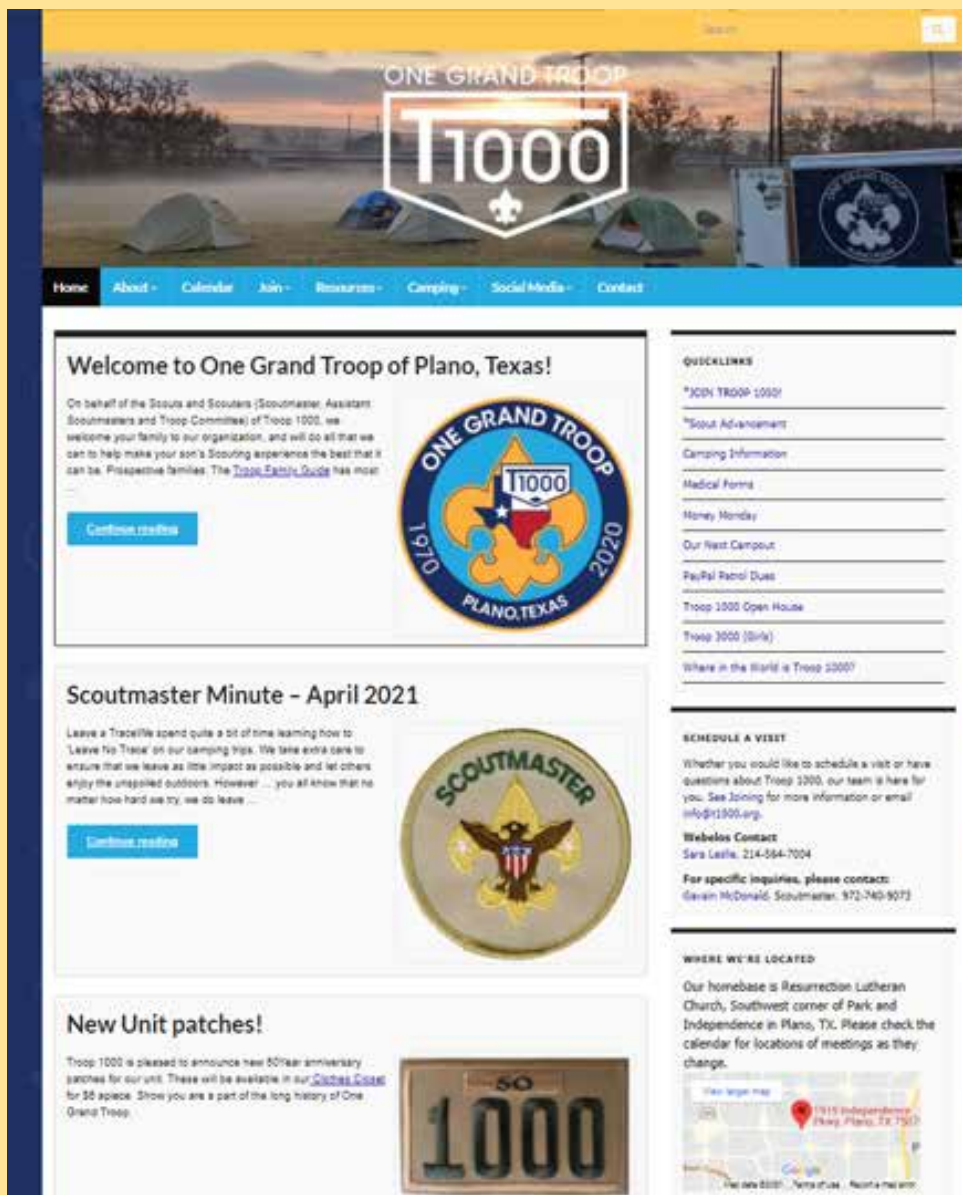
Search

ONE GRAND TROOP
T1000

Home About Calendar Join Resources Camping Social Media Contact

Welcome to One Grand Troop of Plano, Texas!

On behalf of the Scouts and Scouters (Scoutmaster, Assistant Scoutmasters and Troop Committee) of Troop 1000, we welcome your family to our organization, and will do all that we can to help make your son's Scouting experience the best that it can be. Prospective families: The Troop Family Guide has most …

Continue reading

ONE GRAND TROOP
T1000
1970 2020
PLANO,TEXAS

Scoutmaster Minute – April 2021

Leave a TraceWe spend quite a bit of time learning how to 'Leave No Trace' on our camping trips. We take extra care to ensure that we leave as little impact as possible and let others enjoy the unspoiled outdoors. However … you all know that no matter how hard we try, we do leave …

Continue reading

SCOUTMASTER

New Unit patches!

Troop 1000 is pleased to announce new 50Year anniversary patches for our unit. These will be available in our Clothes Closet for $5 apiece. Show you are a part of the long history of One Grand Troop.

50
1000

QUICKLINKS
*JOIN TROOP 1000!
*Scout Advancement
Camping Information
Medical Forms
Money Monday
Our Next Campout
PayPal Patrol Dues
Troop 1000 Open House
Troop 3000 (Girls)
Where in the World is Troop 1000?

SCHEDULE A VISIT
Whether you would like to schedule a visit or have questions about Troop 1000, our team is here for you. See Joining for more information or email info@t1000.org.
Webelos Contact
Sara Leslie, 214-564-7004
For specific inquiries, please contact:
Gavain McDonald, Scoutmaster, 972-740-5073

WHERE WE'RE LOCATED
Our homebase is Resurrection Lutheran Church, Southwest corner of Park and Independence in Plano, TX. Please check the calendar for locations of meetings as they change.

View larger map
1515 Independence Pkwy, Plano, TX 750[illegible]
Google
Map data ©2021 Terms of Use Report a map error